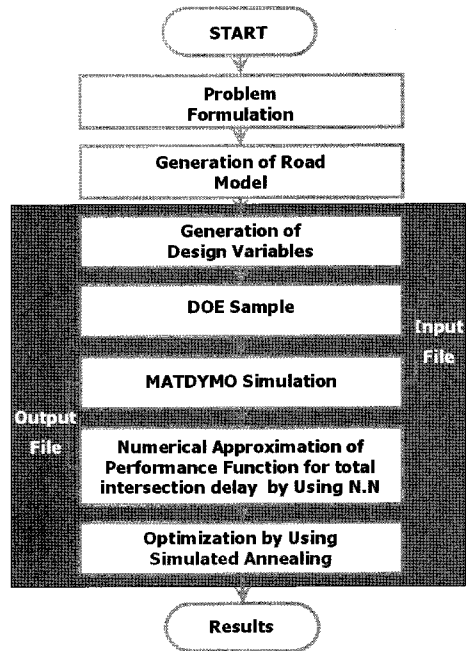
START

Problem Formulation

Generation of Road Model

Generation of Design Variables

DOE Sample

Input File

MATDYMO Simulation

Output File

Numerical Approximation of Performance Function for total intersection delay by Using N.N

Optimization by Using Simulated Annealing

Results